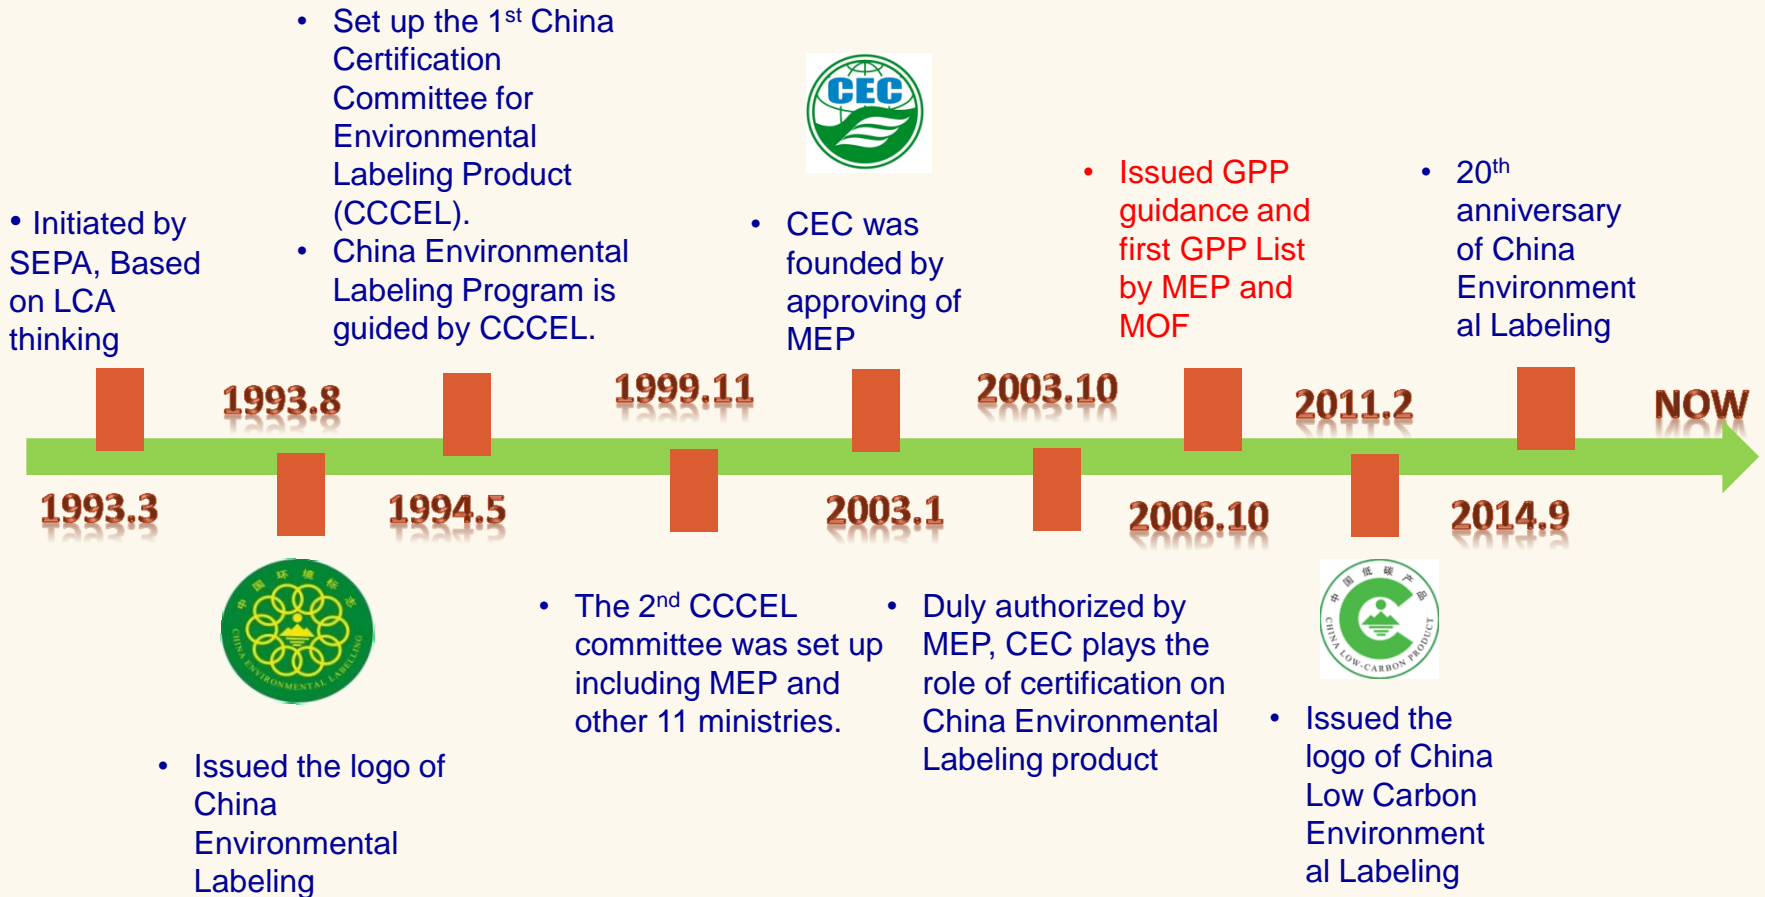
• Initiated by SEPA, Based on LCA thinking

• Set up the 1$^{st}$ China Certification Committee for Environmental Labeling Product (CCCEL).
• China Environmental Labeling Program is guided by CCCEL.

CEC

• CEC was founded by approving of MEP

• Issued GPP guidance and first GPP List by MEP and MOF

• 20$^{th}$ anniversary of China Environmental Labeling

1993.8

1999.11

2003.10

2011.2

NOW

1993.3

1994.5

2003.1

2006.10

2014.9

中国环境标志 CHINA ENVIRONMENTAL LABELLING

• Issued the logo of China Environmental Labeling

• The 2$^{nd}$ CCCEL committee was set up including MEP and other 11 ministries.

• Duly authorized by MEP, CEC plays the role of certification on China Environmental Labeling product

中国低碳产品 CHINA LOW-CARBON PRODUCT

• Issued the logo of China Low Carbon Environmental Labeling